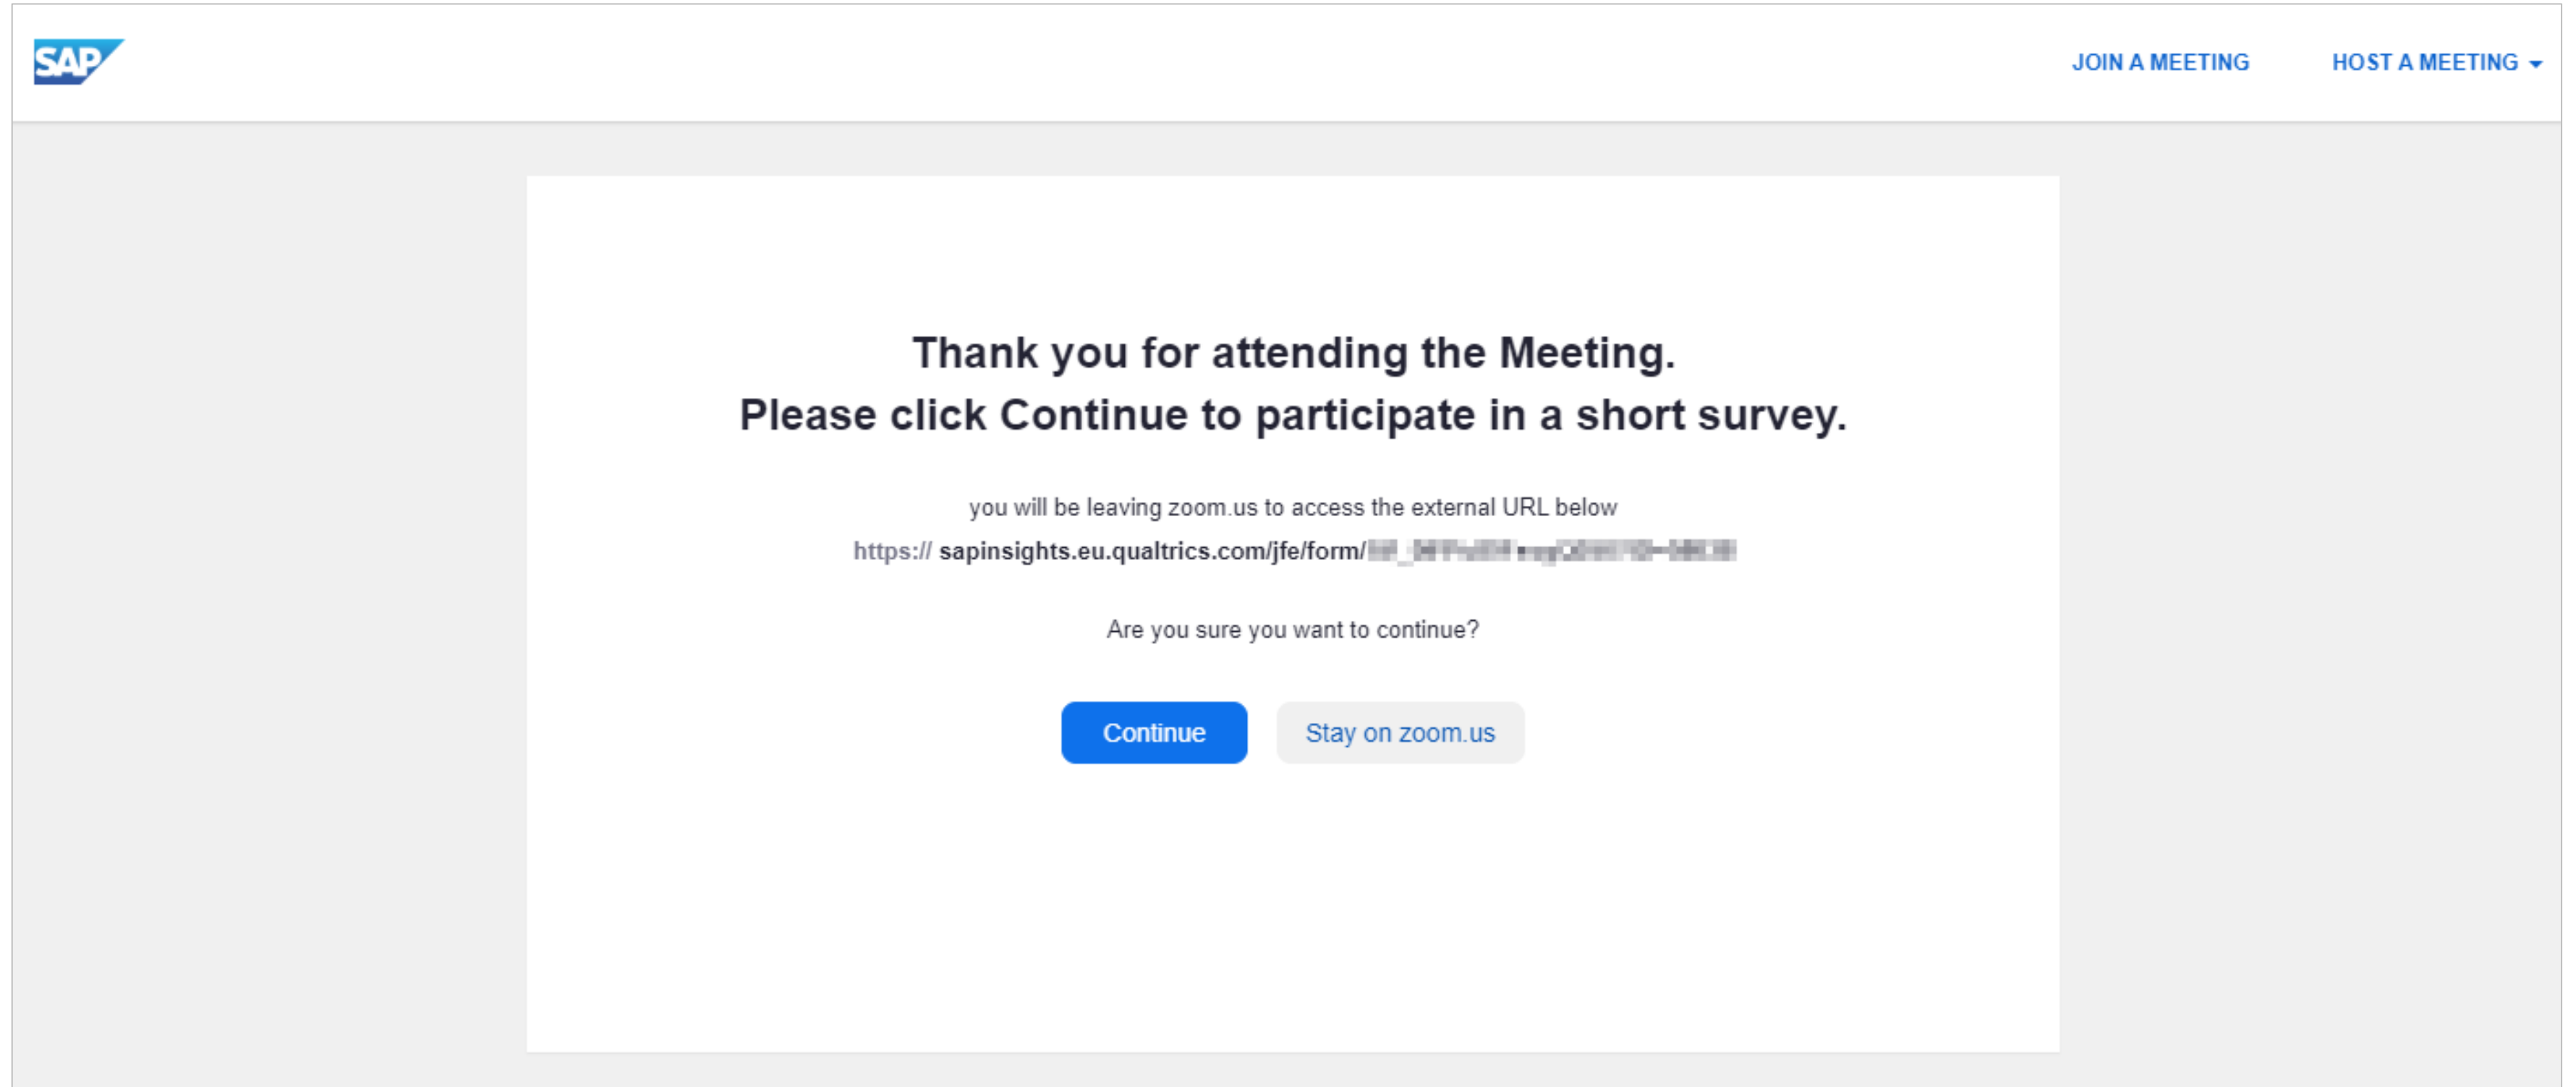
SAP

JOIN A MEETING

HOST A MEETING

Thank you for attending the Meeting.
Please click Continue to participate in a short survey.

you will be leaving zoom.us to access the external URL below

https:// sapinsights.eu.qualtrics.com/jfe/form/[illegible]

Are you sure you want to continue?

Continue

Stay on zoom.us